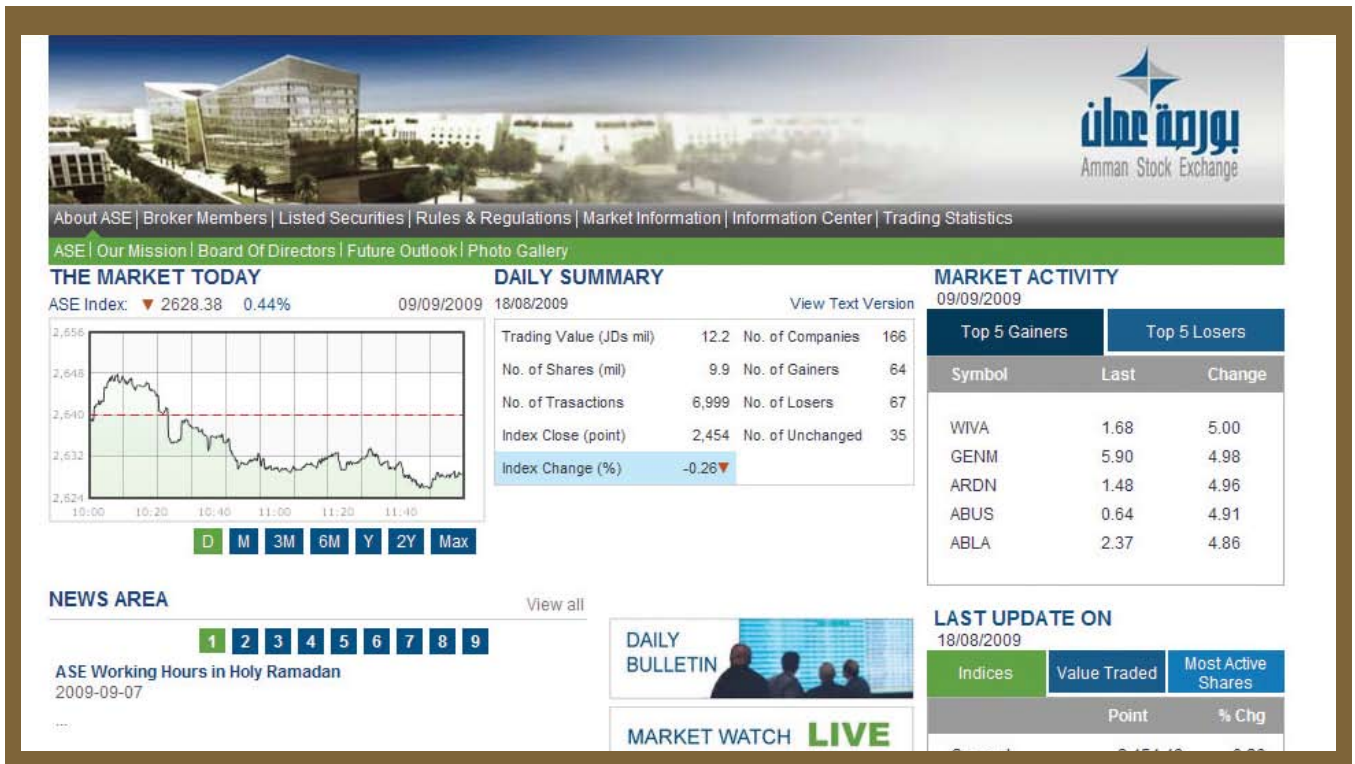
بورصة عمان
Amman Stock Exchange

About ASE | Broker Members | Listed Securities | Rules & Regulations | Market Information | Information Center | Trading Statistics

ASE | Our Mission | Board Of Directors | Future Outlook | Photo Gallery

THE MARKET TODAY

ASE Index: ▼ 2628.38 0.44% 09/09/2009

2,656
2,648
2,640
2,632
2,624
10:00 10:20 10:40 11:00 11:20 11:40

D M 3M 6M Y 2Y Max

DAILY SUMMARY

18/08/2009 View Text Version

| Trading Value (JDs mil) | 12.2 | No. of Companies | 166 |
|---|---|---|---|
| No. of Shares (mil) | 9.9 | No. of Gainers | 64 |
| No. of Trasactions | 6,999 | No. of Losers | 67 |
| Index Close (point) | 2,454 | No. of Unchanged | 35 |
| Index Change (%) | -0.26▼ | | |

MARKET ACTIVITY

09/09/2009

Top 5 Gainers Top 5 Losers

| Symbol | Last | Change |
|---|---|---|
| WIVA | 1.68 | 5.00 |
| GENM | 5.90 | 4.98 |
| ARDN | 1.48 | 4.96 |
| ABUS | 0.64 | 4.91 |
| ABLA | 2.37 | 4.86 |

NEWS AREA View all

1 2 3 4 5 6 7 8 9

ASE Working Hours in Holy Ramadan
2009-09-07

...

DAILY BULLETIN

MARKET WATCH LIVE

LAST UPDATE ON

18/08/2009

Indices Value Traded Most Active Shares

Point % Chg

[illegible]